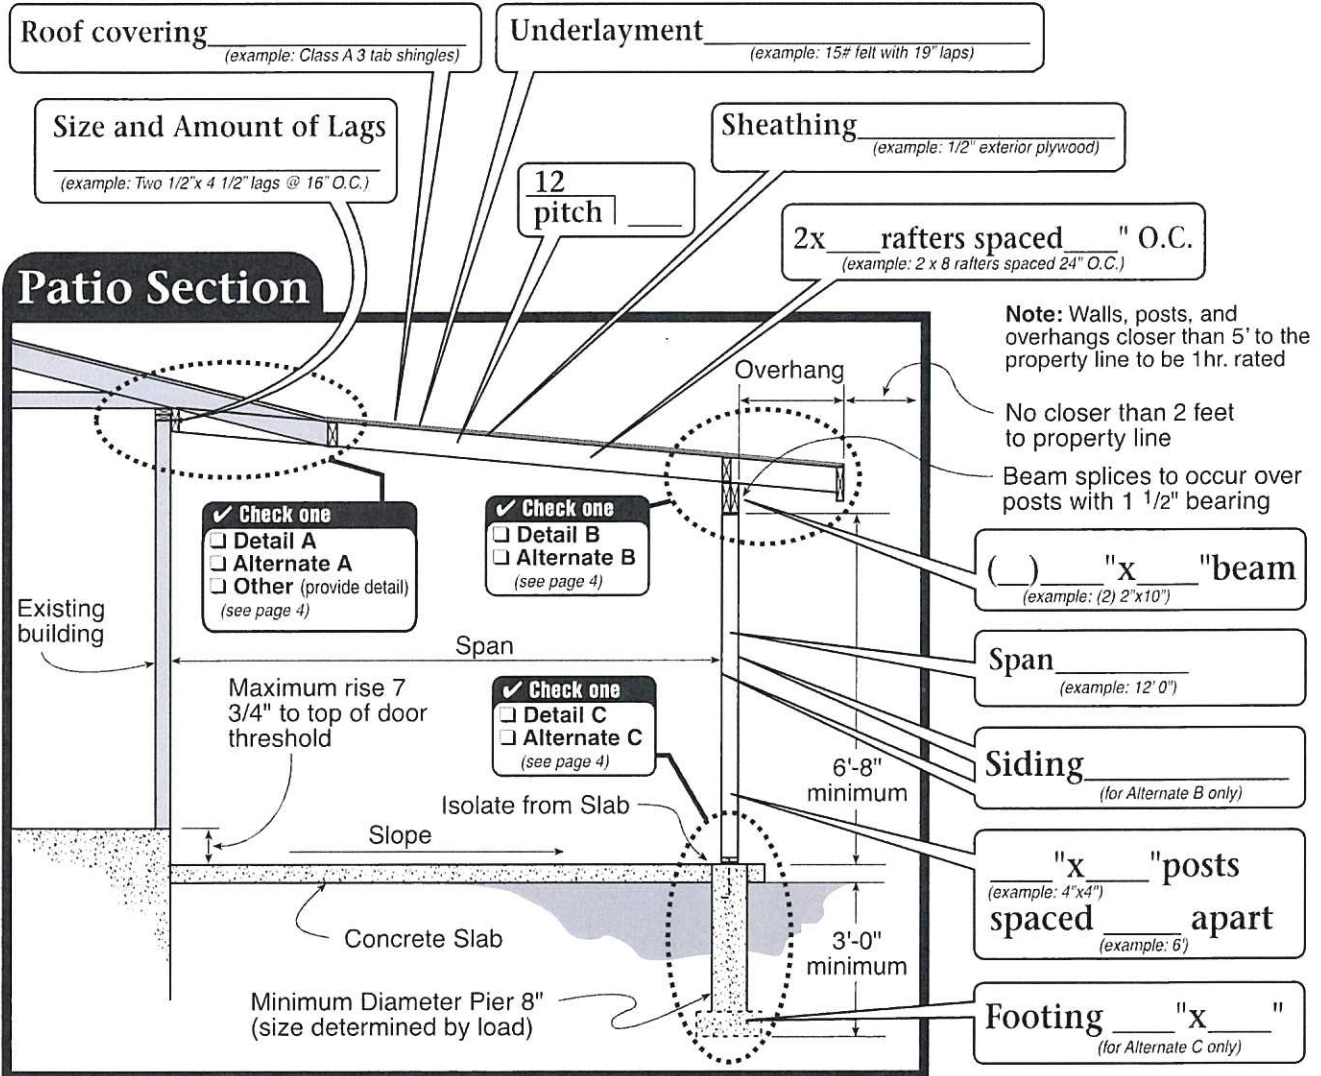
Roof covering______
(example: Class A 3 tab shingles)

Underlayment______
(example: 15# felt with 19" laps)

Size and Amount of Lags
______
(example: Two 1/2"x 4 1/2" lags @ 16" O.C.)

Sheathing______
(example: 1/2" exterior plywood)

12
pitch | ___

2x___rafters spaced___" O.C.
(example: 2 x 8 rafters spaced 24" O.C.)

Patio Section

Note: Walls, posts, and overhangs closer than 5' to the property line to be 1hr. rated

Overhang

No closer than 2 feet to property line

Beam splices to occur over posts with 1 1/2" bearing

✔ Check one
❑ Detail A
❑ Alternate A
❑ Other (provide detail)
(see page 4)

✔ Check one
❑ Detail B
❑ Alternate B
(see page 4)

(__)____"x____"beam
(example: (2) 2"x10")

Existing building

Span

Span______
(example: 12' 0")

Maximum rise 7 3/4" to top of door threshold

✔ Check one
❑ Detail C
❑ Alternate C
(see page 4)

Siding______
(for Alternate B only)

6'-8" minimum

Isolate from Slab

Slope

____"x____"posts
(example: 4"x4")
spaced ____ apart
(example: 6')

Concrete Slab

3'-0" minimum

Minimum Diameter Pier 8" (size determined by load)

Footing ____"x____"
(for Alternate C only)